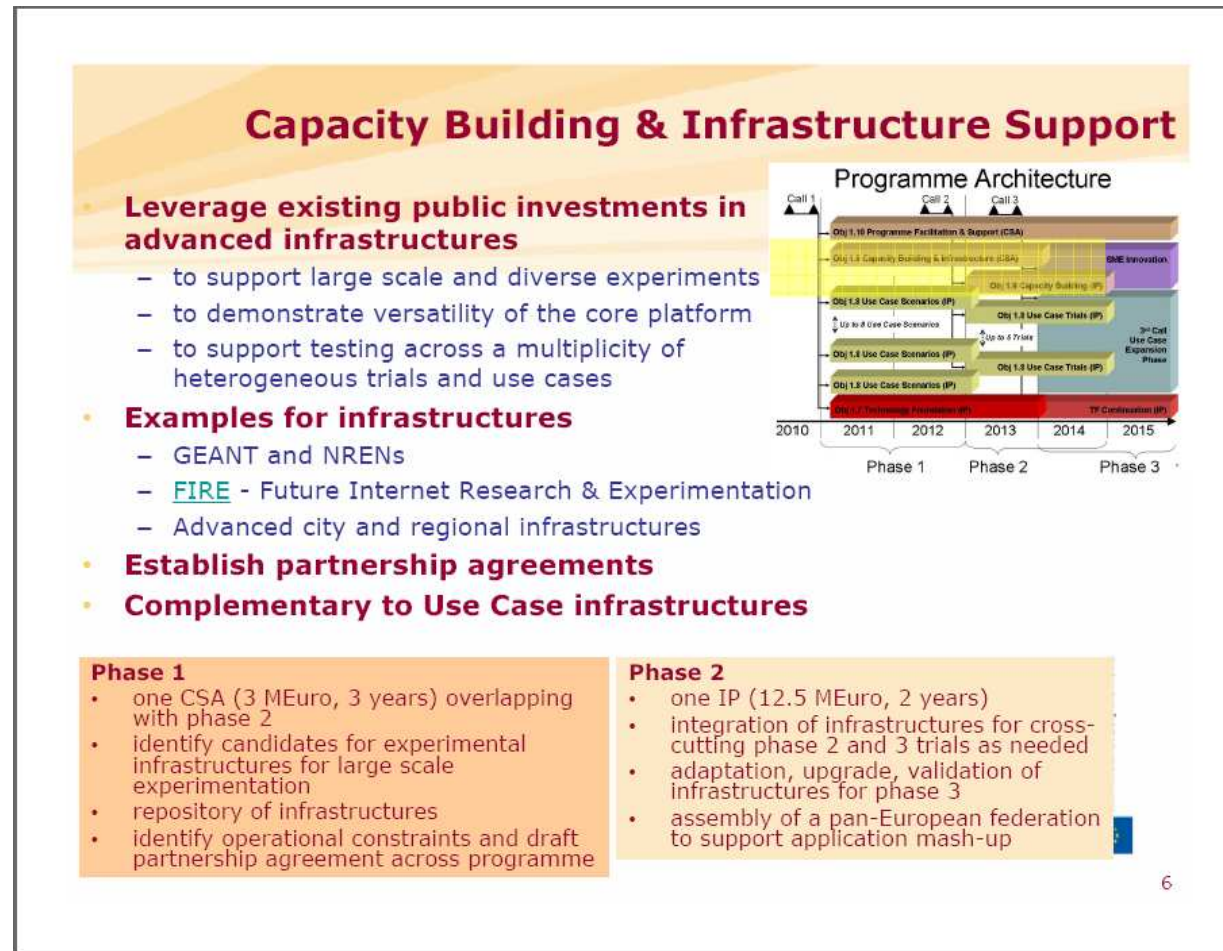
Capacity Building & Infrastructure Support

- Leverage existing public investments in advanced infrastructures
  - to support large scale and diverse experiments
  - to demonstrate versatility of the core platform
  - to support testing across a multiplicity of heterogeneous trials and use cases
- Examples for infrastructures
  - GEANT and NRENs
  - FIRE - Future Internet Research & Experimentation
  - Advanced city and regional infrastructures
- Establish partnership agreements
- Complementary to Use Case infrastructures

Programme Architecture

Call 1
Call 2
Call 3
Obj 1.10 Programme Facilitation & Support (CSA)
Obj 1.9 Capacity Building & Infrastructure (CSA)
SME Innovation
Obj 1.9 Capacity Building (IP)
Obj 1.8 Use Case Scenarios (IP)
Up to 8 Use Case Scenarios
Obj 1.8 Use Case Trials (IP)
Up to 5 Trials
3rd Call Use Case Expansion Phase
Obj 1.8 Use Case Scenarios (IP)
Obj 1.8 Use Case Trials (IP)
Obj 1.8 Use Case Scenarios (IP)
Obj 1.7 Technology Foundation (IP)
TF Continuation (IP)
2010 2011 2012 2013 2014 2015
Phase 1 Phase 2 Phase 3

Phase 1
- one CSA (3 MEuro, 3 years) overlapping with phase 2
- identify candidates for experimental infrastructures for large scale experimentation
- repository of infrastructures
- identify operational constraints and draft partnership agreement across programme

Phase 2
- one IP (12.5 MEuro, 2 years)
- integration of infrastructures for cross-cutting phase 2 and 3 trials as needed
- adaptation, upgrade, validation of infrastructures for phase 3
- assembly of a pan-European federation to support application mash-up

6